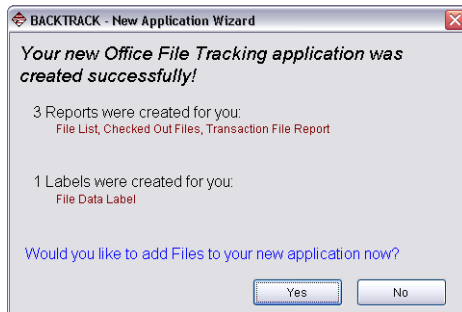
BACKTRACK - New Application Wizard

Your new Office File Tracking application was created successfully!

3 Reports were created for you:
File List, Checked Out Files, Transaction File Report

1 Labels were created for you:
File Data Label

Would you like to add Files to your new application now?

Yes

No